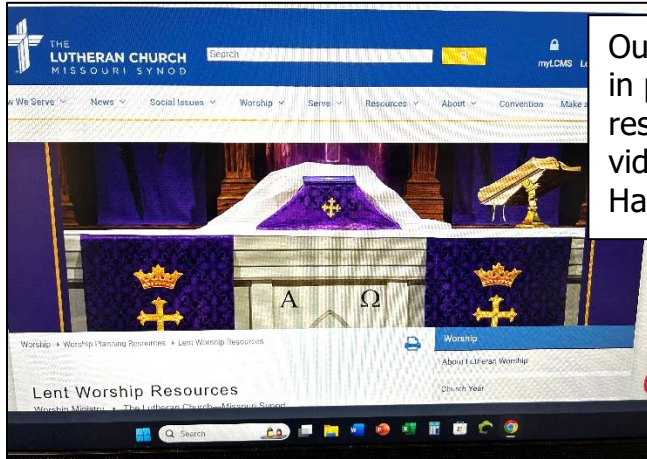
THE LUTHERAN CHURCH MISSOURI SYNOD

Search

myLCMS Lo

w We Serve News Social Issues Worship Serve Resources About Convention Make a

Ou in p res vid Ha

A Ω

Worship » Worship Planning Resources » Lent Worship Resources

Lent Worship Resources

Worship Ministry » The Lutheran Church—Missouri Synod

Worship

About Lutheran Worship

Church Year

Search